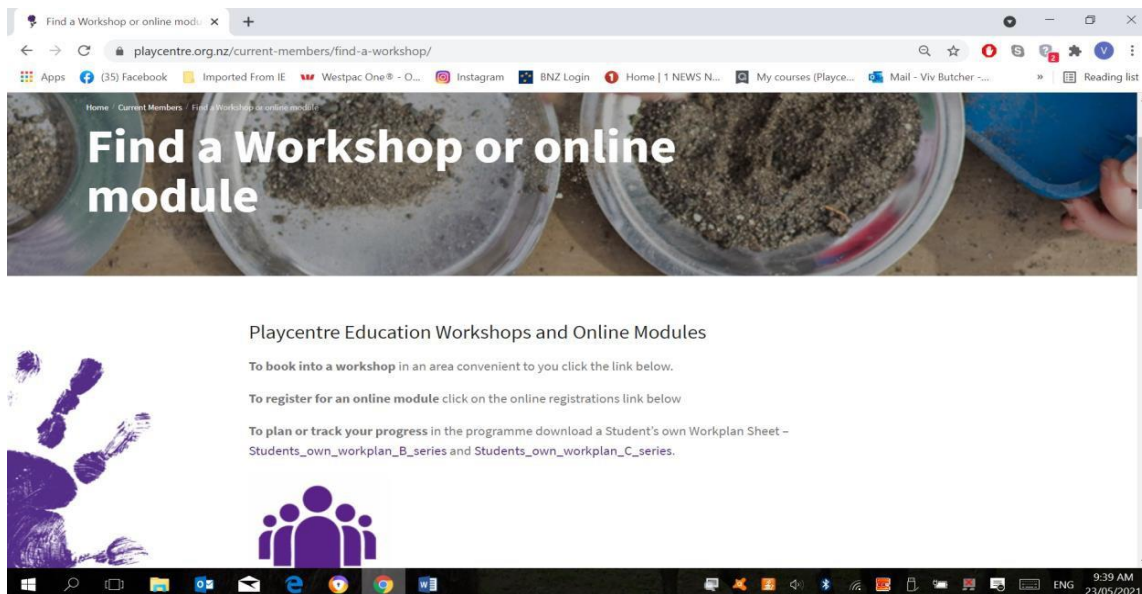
Find a Workshop or online modu ×

playcentre.org.nz/current-members/find-a-workshop/

Apps (35) Facebook Imported From IE Westpac One® - O... Instagram BNZ Login Home | 1 NEWS N... My courses (Playce... Mail - Viv Butcher -... » Reading list

Home / Current Members / Find a Workshop or online module

Find a Workshop or online module

Playcentre Education Workshops and Online Modules

**To book into a workshop** in an area convenient to you click the link below.

**To register for an online module** click on the online registrations link below

**To plan or track your progress** in the programme download a Student's own Workplan Sheet – Students_own_workplan_B_series and Students_own_workplan_C_series.

ENG 9:39 AM 23/05/2021